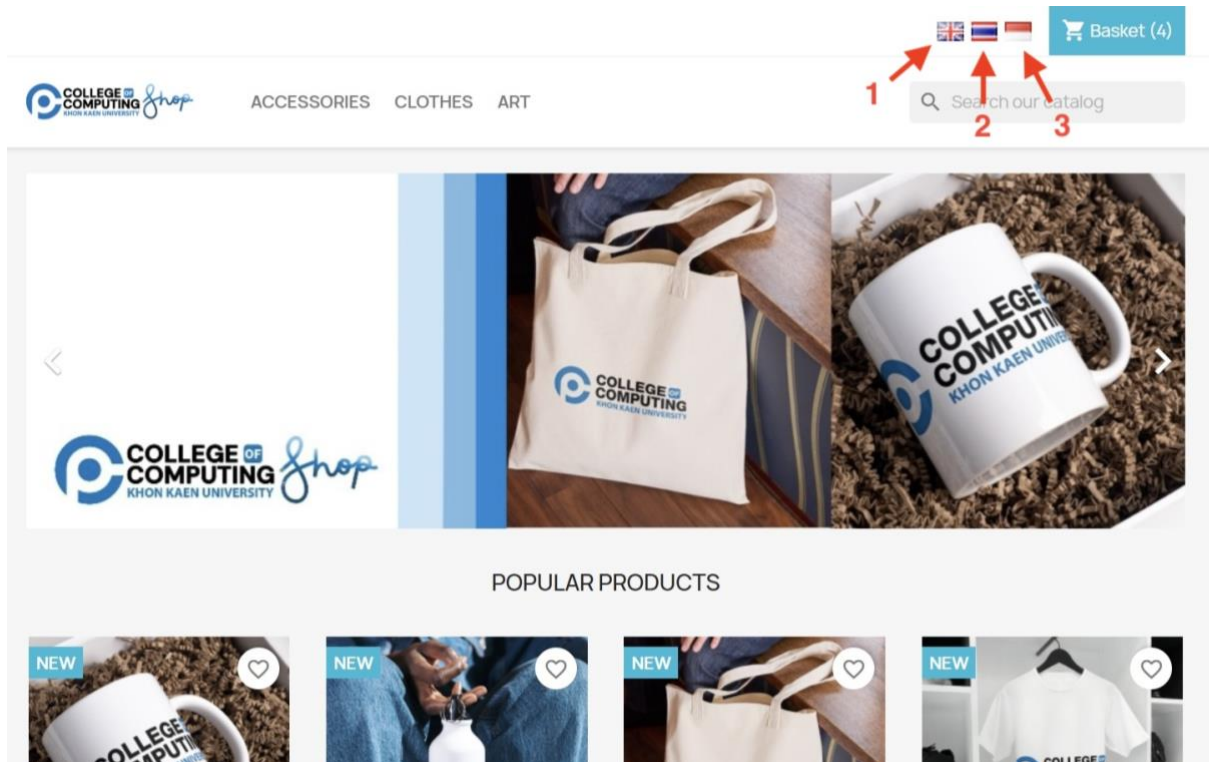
Basket (4)

1 2 3

COLLEGE OF COMPUTING KHON KAEN UNIVERSITY Shop

ACCESSORIES CLOTHES ART

Search our catalog

COLLEGE OF COMPUTING KHON KAEN UNIVERSITY Shop

COLLEGE OF COMPUTING KHON KAEN UNIVERSITY

COLLEGE OF COMPUTING KHON KAEN UNIVERSITY

POPULAR PRODUCTS

NEW

COLLEGE COMPUTING

NEW

NEW

NEW

COLLEGE